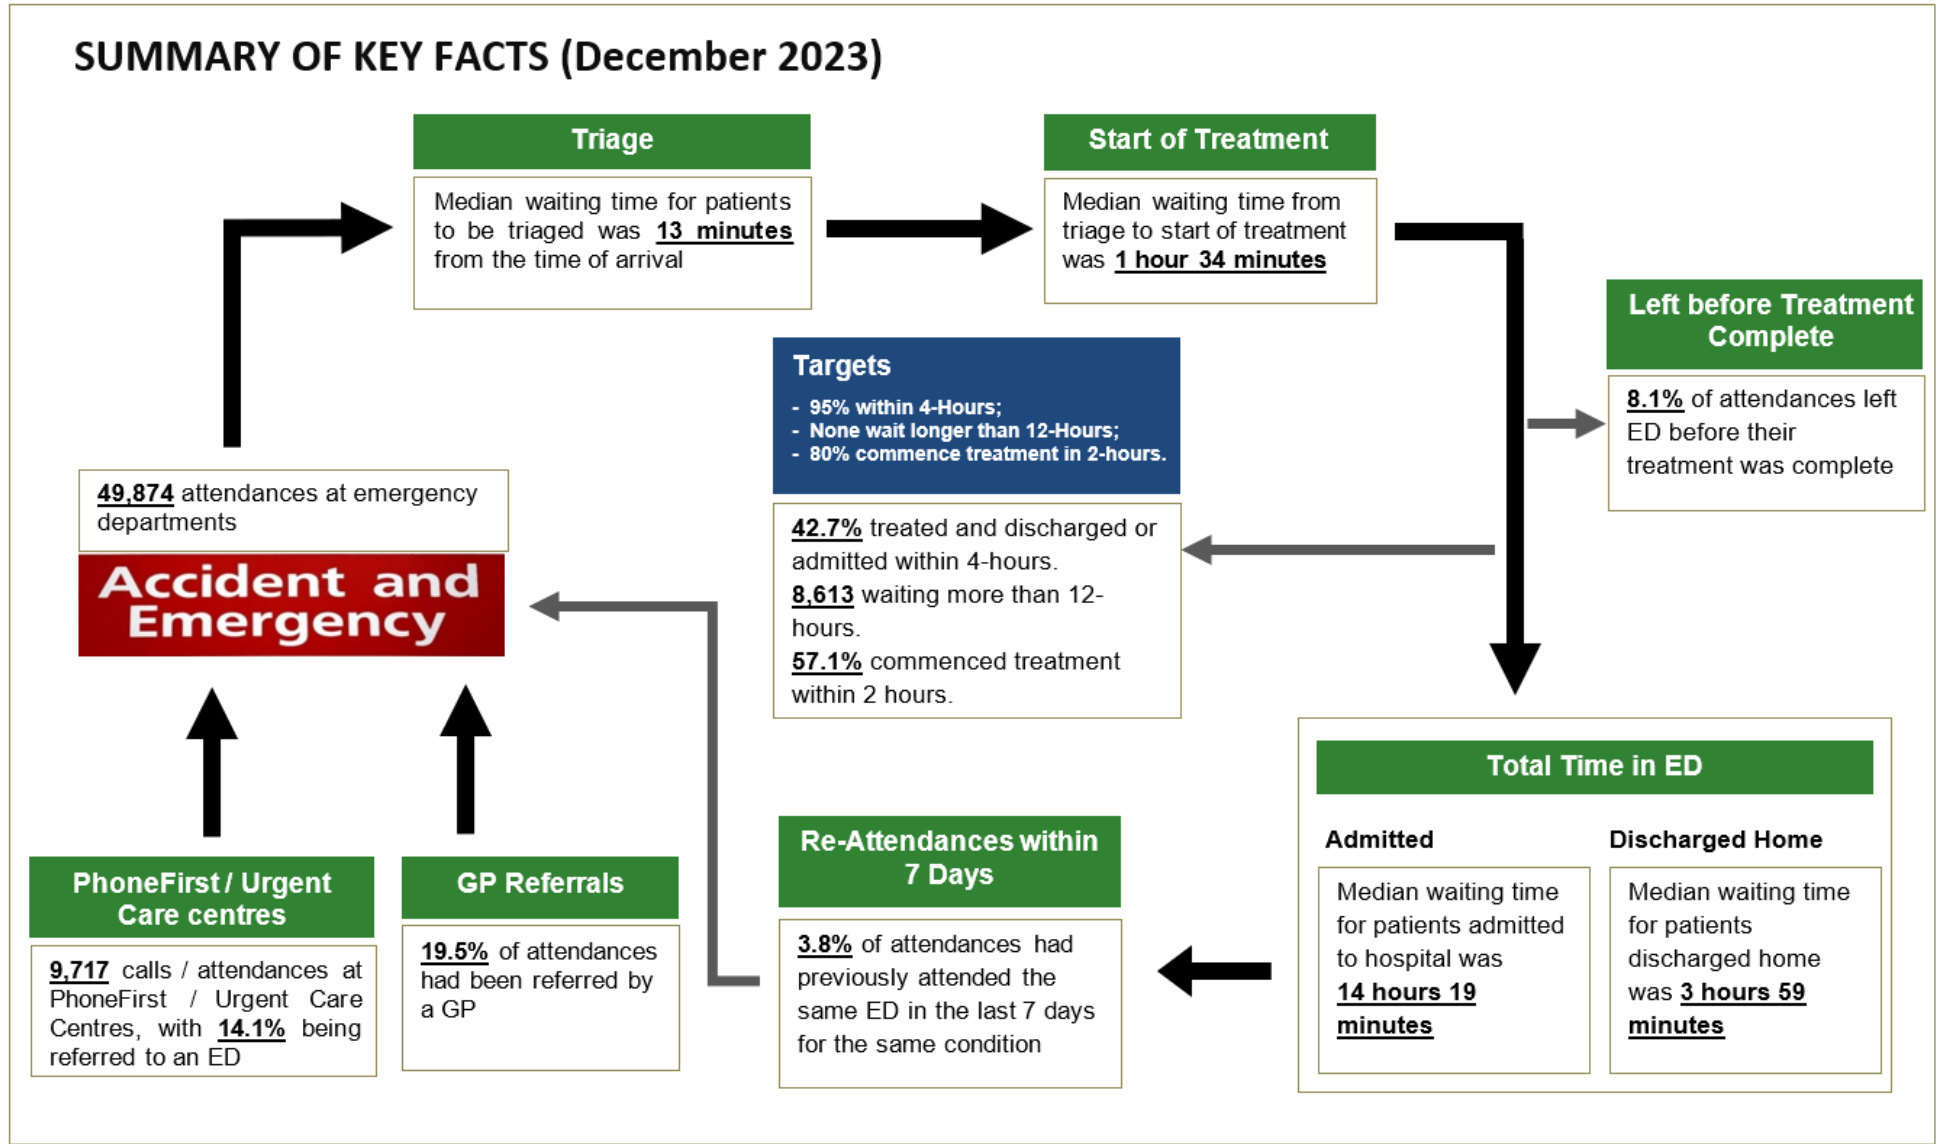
SUMMARY OF KEY FACTS (December 2023)

Triage

Median waiting time for patients to be triaged was 13 minutes from the time of arrival

Start of Treatment

Median waiting time from triage to start of treatment was 1 hour 34 minutes

Left before Treatment Complete

8.1% of attendances left ED before their treatment was complete

Targets
- 95% within 4-Hours;
- None wait longer than 12-Hours;
- 80% commence treatment in 2-hours.

42.7% treated and discharged or admitted within 4-hours.
8,613 waiting more than 12-hours.
57.1% commenced treatment within 2 hours.

49,874 attendances at emergency departments

Accident and Emergency

Total Time in ED

Admitted

Median waiting time for patients admitted to hospital was 14 hours 19 minutes

Discharged Home

Median waiting time for patients discharged home was 3 hours 59 minutes

Re-Attendances within 7 Days

3.8% of attendances had previously attended the same ED in the last 7 days for the same condition

PhoneFirst / Urgent Care centres

9,717 calls / attendances at PhoneFirst / Urgent Care Centres, with 14.1% being referred to an ED

GP Referrals

19.5% of attendances had been referred by a GP